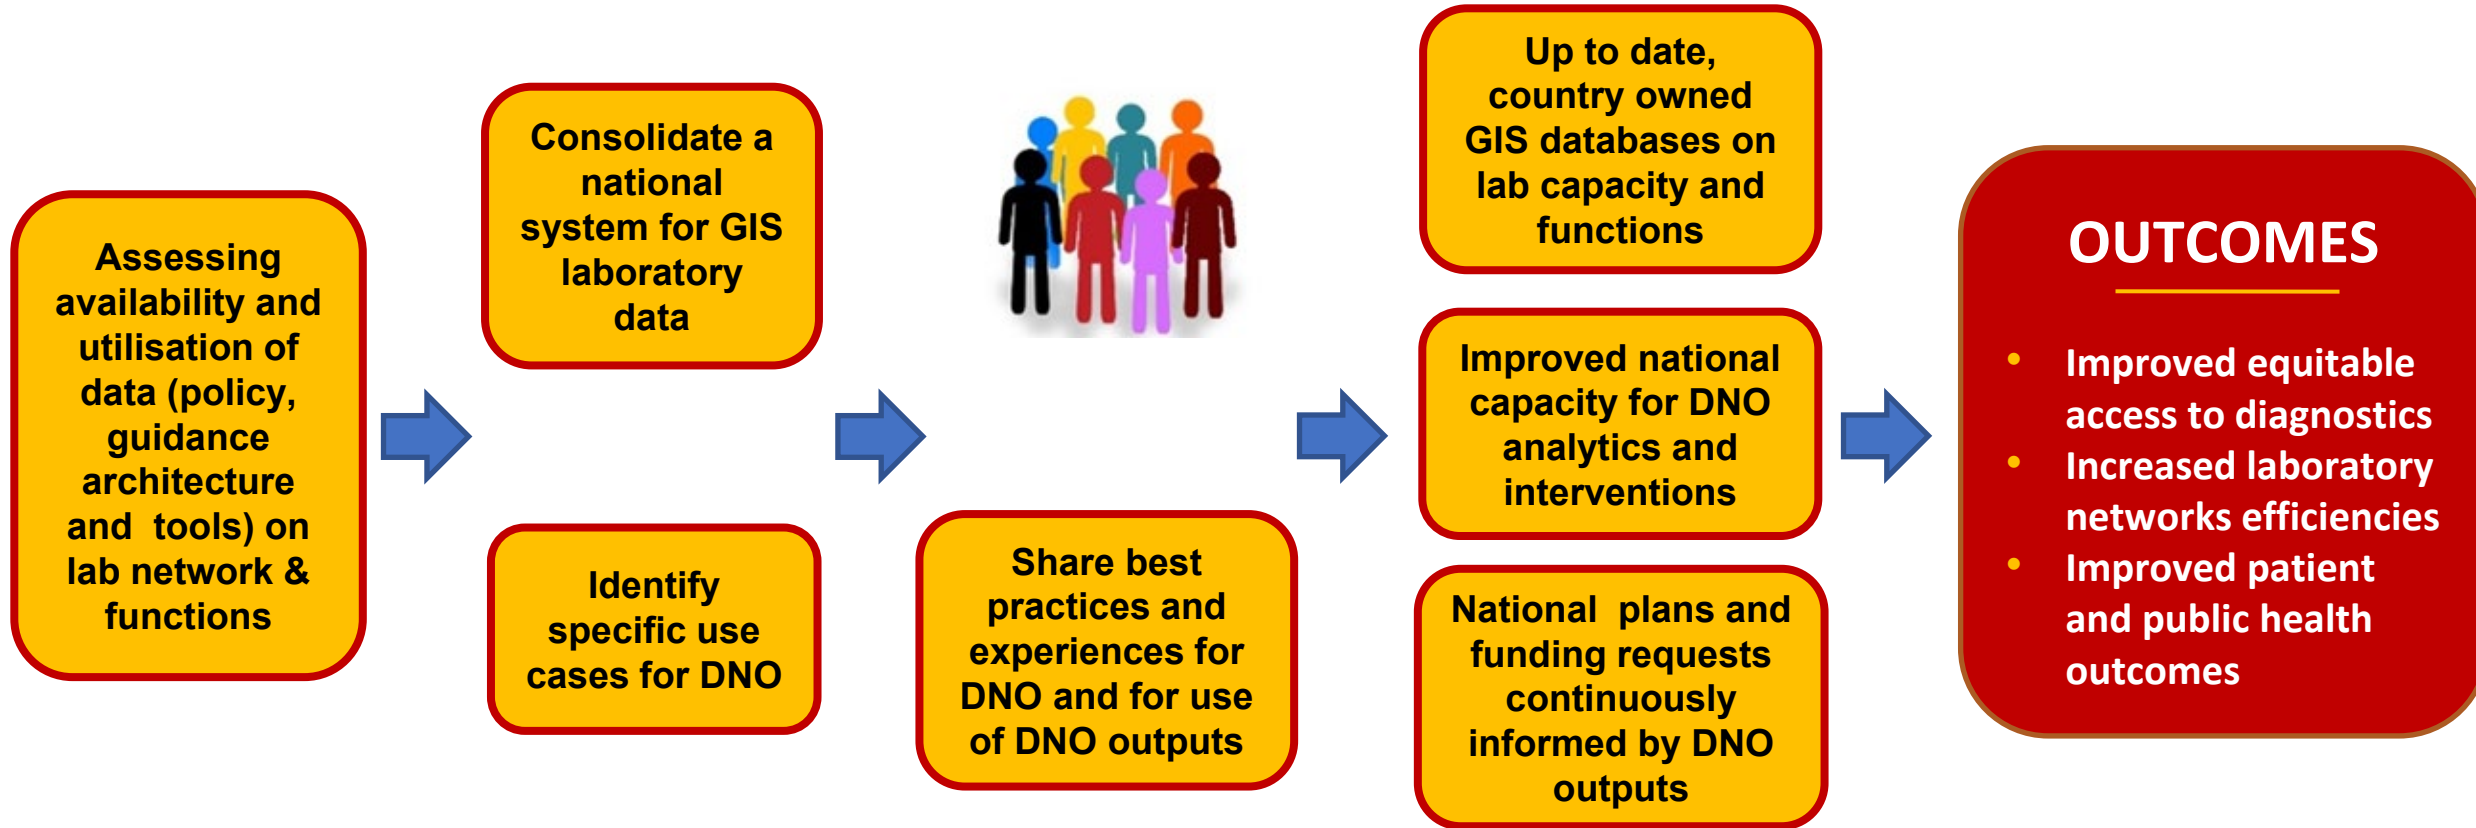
Assessing availability and utilisation of data (policy, guidance architecture and tools) on lab network & functions

Consolidate a national system for GIS laboratory data

Identify specific use cases for DNO

Share best practices and experiences for DNO and for use of DNO outputs

Up to date, country owned GIS databases on lab capacity and functions

Improved national capacity for DNO analytics and interventions

National plans and funding requests continuously informed by DNO outputs

OUTCOMES

- Improved equitable access to diagnostics
- Increased laboratory networks efficiencies
- Improved patient and public health outcomes